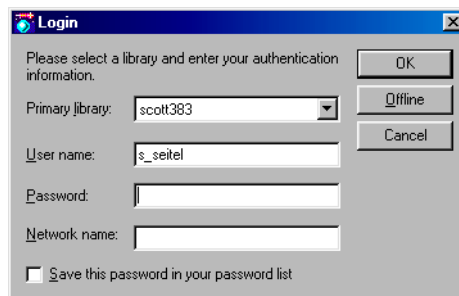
Login

Please select a library and enter your authentication information.

OK

Offline

Cancel

Primary library: scott383

User name: s_seitel

Password:

Network name:

Save this password in your password list